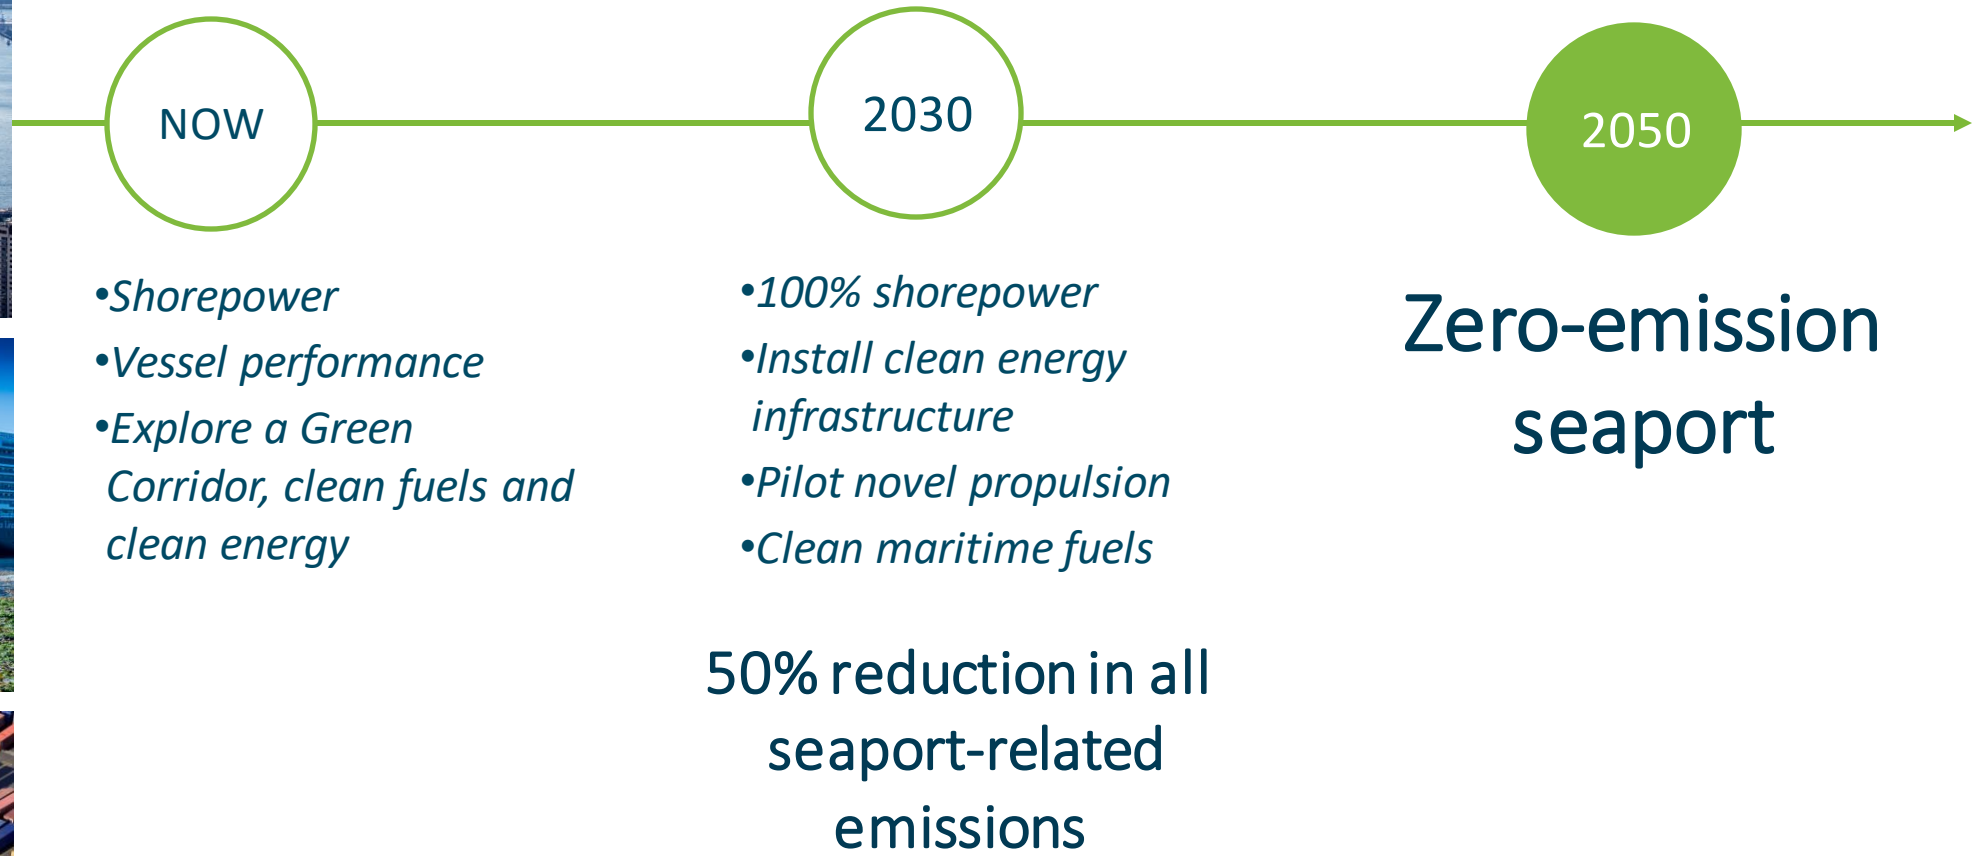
NOW

2030

2050

•Shorepower
•Vessel performance
•Explore a Green Corridor, clean fuels and clean energy

•100% shorepower
•Install clean energy infrastructure
•Pilot novel propulsion
•Clean maritime fuels

50% reduction in all seaport-related emissions

Zero-emission seaport